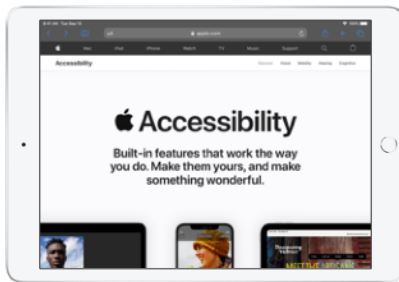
9:41 AM Tue Sep 15

apple.com

Mac iPad iPhone Watch TV Music Support

Accessibility

Overview Vision Mobility Hearing Cognitive

Accessibility

Built-in features that work the way you do. Make them yours, and make something wonderful.